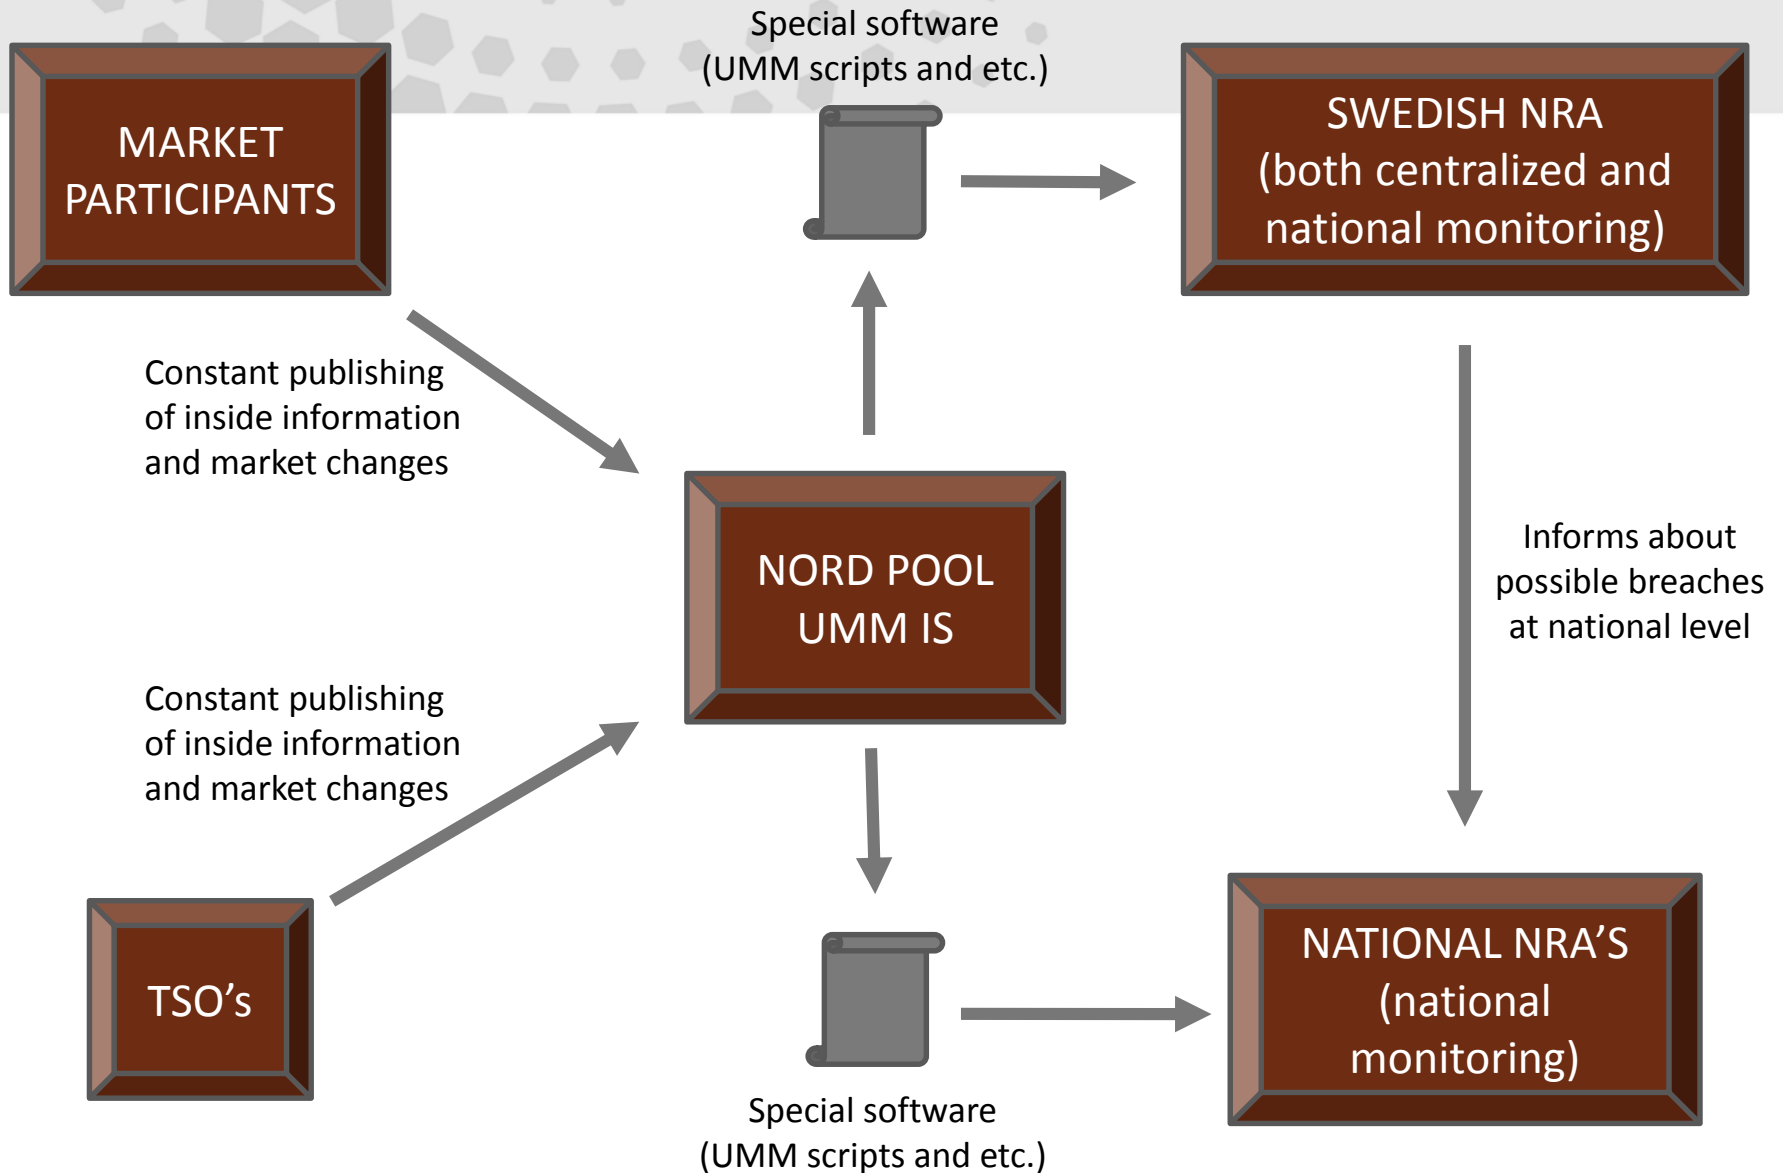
MARKET PARTICIPANTS

Special software
(UMM scripts and etc.)

SWEDISH NRA
(both centralized and national monitoring)

Constant publishing of inside information and market changes

NORD POOL
UMM IS

Informs about possible breaches at national level

Constant publishing of inside information and market changes

TSO’s

NATIONAL NRA’S
(national monitoring)

Special software
(UMM scripts and etc.)